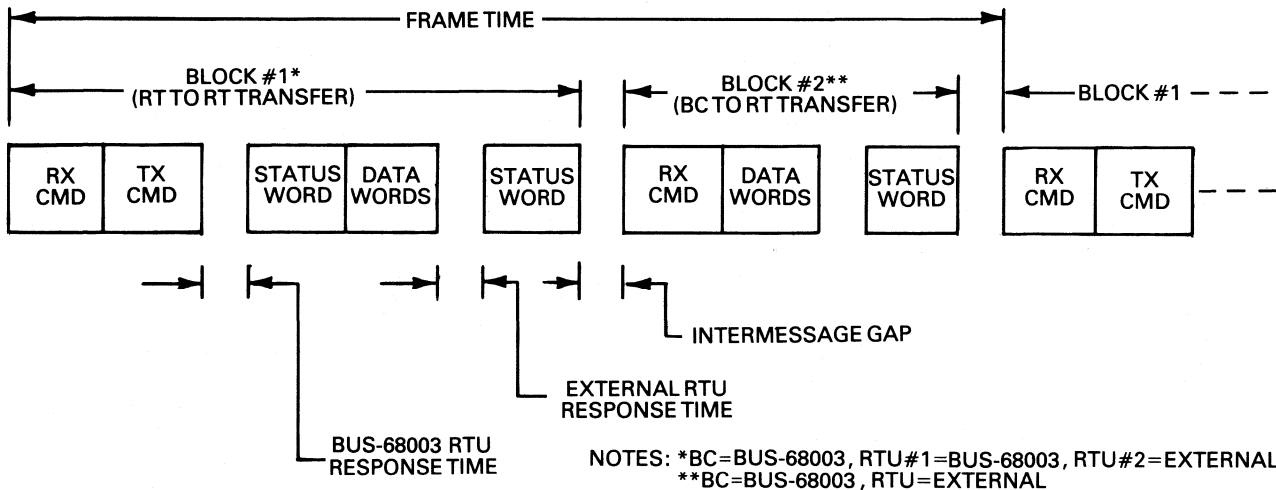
FRAME TIME

BLOCK #1*
(RT TO RT TRANSFER)

BLOCK #2**
(BC TO RT TRANSFER)

BLOCK #1

RX CMD

TX CMD

STATUS WORD

DATA WORDS

STATUS WORD

RX CMD

DATA WORDS

STATUS WORD

RX CMD

TX CMD

INTERMESSAGE GAP

EXTERNAL RTU RESPONSE TIME

BUS-68003 RTU RESPONSE TIME

NOTES: *BC=BUS-68003, RTU#1=BUS-68003, RTU#2=EXTERNAL
**BC=BUS-68003, RTU=EXTERNAL